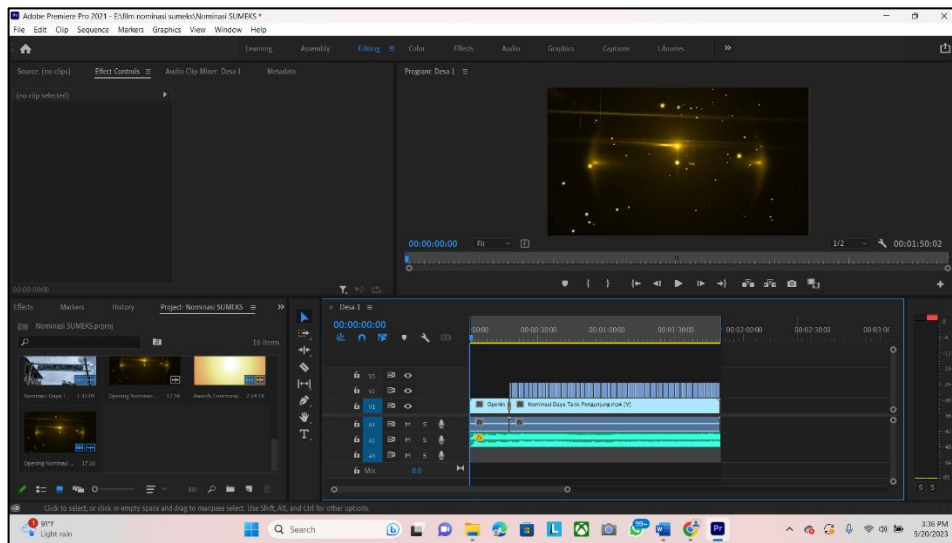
Adobe Premiere Pro 2021 - E:\film nominasi sumeks\Nominasi SUMEKS *

File Edit Clip Sequence Markers Graphics View Window Help

Learning Assembly Editing Color Effects Audio Graphics Captions Libraries »

Source: (no clips) Effect Controls Audio Clip Mixer: Desa 1 Metadata

(no clip selected)

Program: Desa 1

00:00:00:00 Fit 1/2 00:01:50:02

00:00:00:00

Effects Markers History Project: Nominasi SUMEKS »

Nominasi SUMEKS.prproj

16 items

Nominasi Desa 1 1:32:05 Opening Nominasi... 17:16 Awards Ceremony... 2:14:18

Opening Nominasi... 17:16

Desa 1

00:00:00:00

:00:00 00:00:30:00 00:01:00:00 00:01:30:00 00:02:00:00 00:02:30:00 00:03:0

V3
V2
V1 V1
A1 A1 M S
A2 M S
A3 M S
Mix 0.0

Openin Nominasi Daya Tarik Pengunjung.mp4 [V]

Click to select, or click in empty space and drag to marquee select. Use Shift, Alt, and Ctrl for other options.

91°F Light rain

Search

3:36 PM 9/20/2023

S S